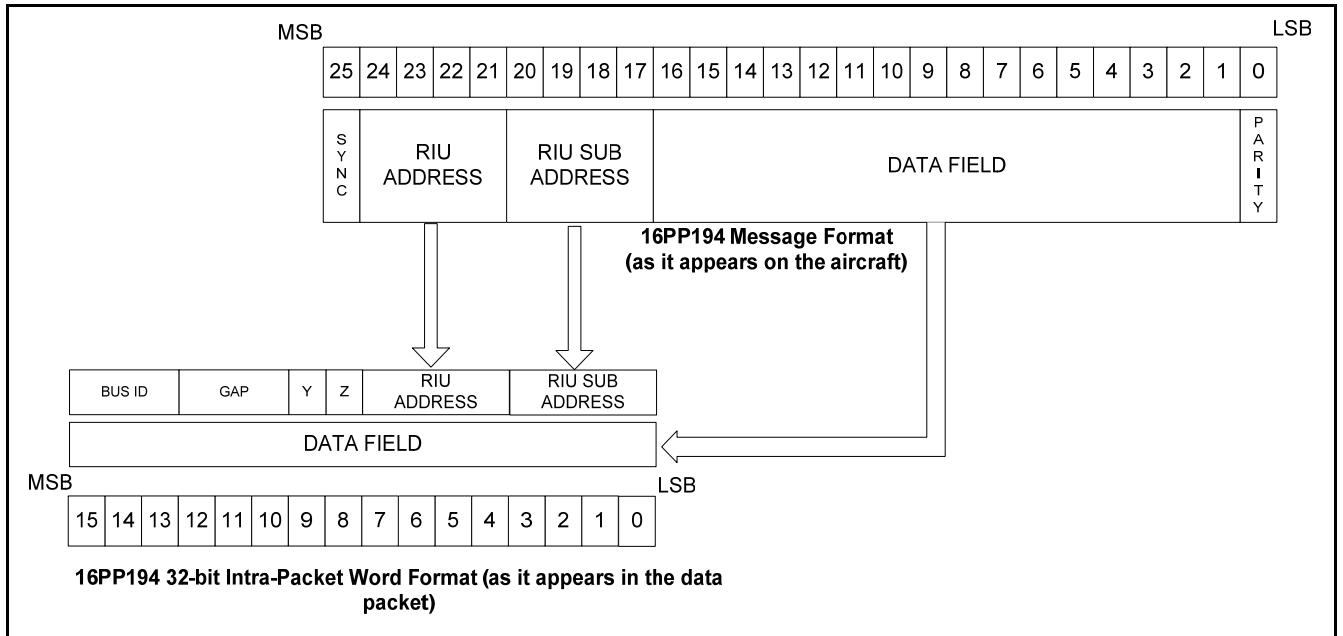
MSB

LSB

| 25 | 24 | 23 | 22 | 21 | 20 | 19 | 18 | 17 | 16 | 15 | 14 | 13 | 12 | 11 | 10 | 9 | 8 | 7 | 6 | 5 | 4 | 3 | 2 | 1 | 0 |
|---|---|---|---|---|---|---|---|---|---|---|---|---|---|---|---|---|---|---|---|---|---|---|---|---|---|

| SYNC | RIU ADDRESS | RIU SUB ADDRESS | DATA FIELD | PARITY |
|---|---|---|---|---|

16PP194 Message Format (as it appears on the aircraft)

| BUS ID | GAP | Y | Z | RIU ADDRESS | RIU SUB ADDRESS |
|---|---|---|---|---|---|

DATA FIELD

MSB

LSB

| 15 | 14 | 13 | 12 | 11 | 10 | 9 | 8 | 7 | 6 | 5 | 4 | 3 | 2 | 1 | 0 |
|---|---|---|---|---|---|---|---|---|---|---|---|---|---|---|---|

16PP194 32-bit Intra-Packet Word Format (as it appears in the data packet)